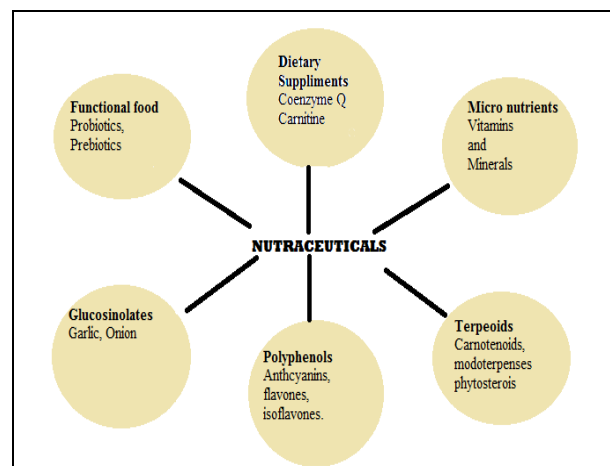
Dietary Suppliments
Coenzyme Q
Carnitine

Functional food
Probiotics,
Prebiotics

Micro nutrients
Vitamins
and
Minerals

NUTRACEUTICALS

Glucosinolates
Garlic, Onion

Polyphenols
Anthcyanins,
flavones,
isoflavones.

Terpeoids
Carnotenoids,
modoterpenses
phytosterois